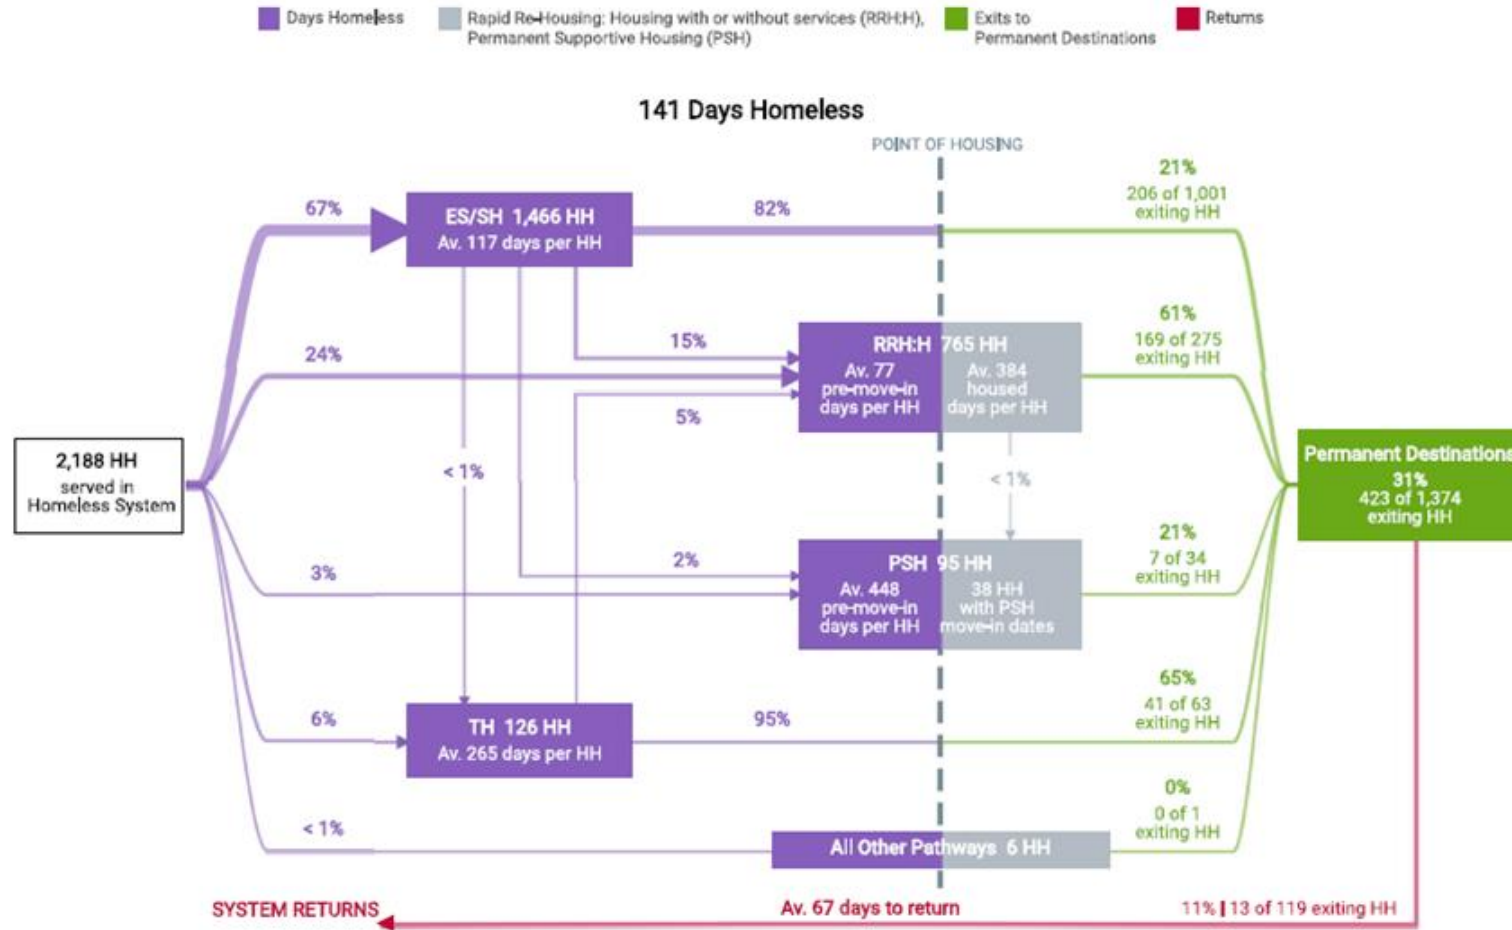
Days Homeless
Rapid Re-Housing: Housing with or without services (RRH:H), Permanent Supportive Housing (PSH)
Exits to Permanent Destinations
Returns

141 Days Homeless

POINT OF HOUSING

2,188 HH served in Homeless System

67%
ES/SH 1,466 HH
Av. 117 days per HH
82%
21%
206 of 1,001 exiting HH

24%
15%
RRH:H 765 HH
Av. 77 pre-move-in days per HH
Av. 384 housed days per HH
61%
169 of 275 exiting HH
5%

< 1%
< 1%

Permanent Destinations
31%
423 of 1,374 exiting HH

3%
2%
PSH 95 HH
Av. 448 pre-move-in days per HH
38 HH with PSH move-in dates
21%
7 of 34 exiting HH

6%
TH 126 HH
Av. 265 days per HH
95%
65%
41 of 63 exiting HH

< 1%
All Other Pathways 6 HH
0%
0 of 1 exiting HH

SYSTEM RETURNS
Av. 67 days to return
11% | 13 of 119 exiting HH